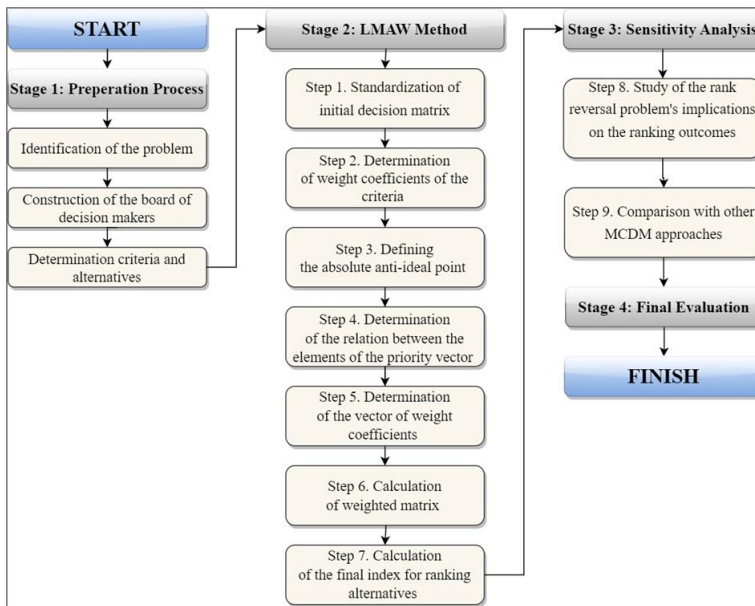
START

Stage 1: Preperation Process

Identification of the problem

Construction of the board of decision makers

Determination criteria and alternatives

Stage 2: LMAW Method

Step 1. Standardization of initial decision matrix

Step 2. Determination of weight coefficients of the criteria

Step 3. Defining the absolute anti-ideal point

Step 4. Determination of the relation between the elements of the priority vector

Step 5. Determination of the vector of weight coefficients

Step 6. Calculation of weighted matrix

Step 7. Calculation of the final index for ranking alternatives

Stage 3: Sensitivity Analysis

Step 8. Study of the rank reversal problem's implications on the ranking outcomes

Step 9. Comparison with other MCDM approaches

Stage 4: Final Evaluation

FINISH